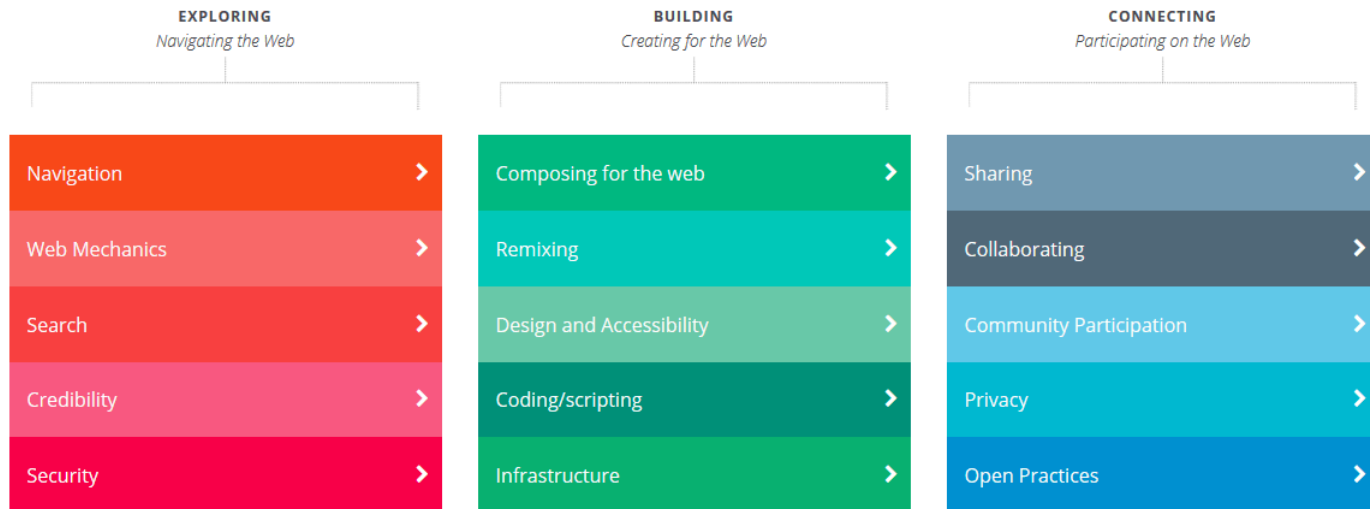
EXPLORING
Navigating the Web

Navigation
Web Mechanics
Search
Credibility
Security

BUILDING
Creating for the Web

Composing for the web
Remixing
Design and Accessibility
Coding/scripting
Infrastructure

CONNECTING
Participating on the Web

Sharing
Collaborating
Community Participation
Privacy
Open Practices